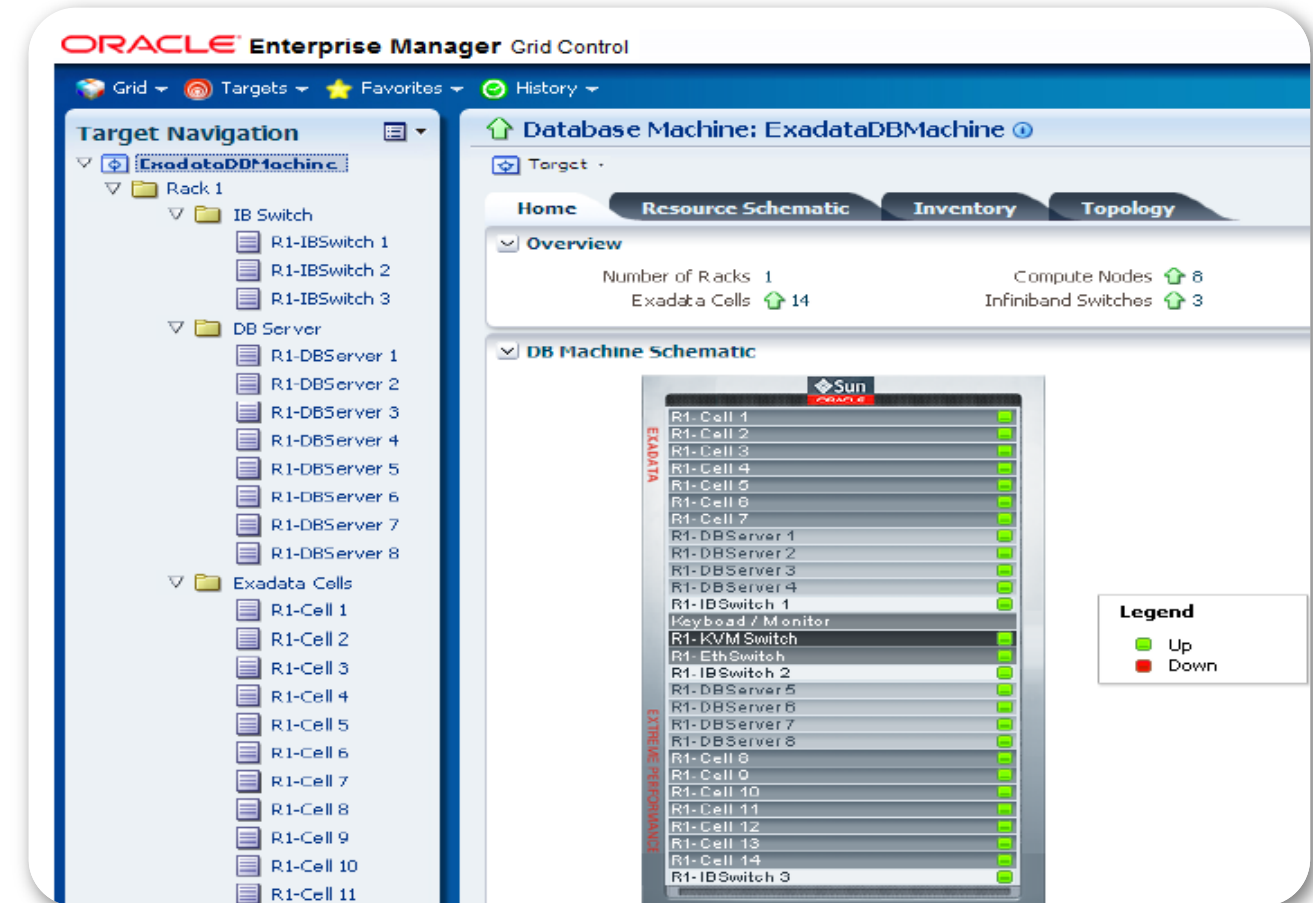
ORACLE Enterprise Manager Grid Control

Grid ▾ Targets ▾ Favorites ▾ History ▾

Target Navigation

ExadataDBMachine
Rack 1
IB Switch
R1-IBSwitch 1
R1-IBSwitch 2
R1-IBSwitch 3
DB Server
R1-DBServer 1
R1-DBServer 2
R1-DBServer 3
R1-DBServer 4
R1-DBServer 5
R1-DBServer 6
R1-DBServer 7
R1-DBServer 8
Exadata Cells
R1-Cell 1
R1-Cell 2
R1-Cell 3
R1-Cell 4
R1-Cell 5
R1-Cell 6
R1-Cell 7
R1-Cell 8
R1-Cell 9
R1-Cell 10
R1-Cell 11

Database Machine: ExadataDBMachine

Target ▾

Home | Resource Schematic | Inventory | Topology

Overview

Number of Racks 1
Exadata Cells 14
Compute Nodes 8
Infiniband Switches 3

DB Machine Schematic

Sun
ORACLE
EXADATA
R1-Cell 1
R1-Cell 2
R1-Cell 3
R1-Cell 4
R1-Cell 5
R1-Cell 6
R1-Cell 7
R1-DBServer 1
R1-DBServer 2
R1-DBServer 3
R1-DBServer 4
R1-IBSwitch 1
Keyboard / Monitor
R1-KVM Switch
R1-EthSwitch
R1-IBSwitch 2
R1-DBServer 5
R1-DBServer 6
R1-DBServer 7
R1-DBServer 8
R1-Cell 8
R1-Cell 9
R1-Cell 10
R1-Cell 11
R1-Cell 12
R1-Cell 13
R1-Cell 14
R1-IBSwitch 3
EXTREME PERFORMANCE

Legend
Up
Down